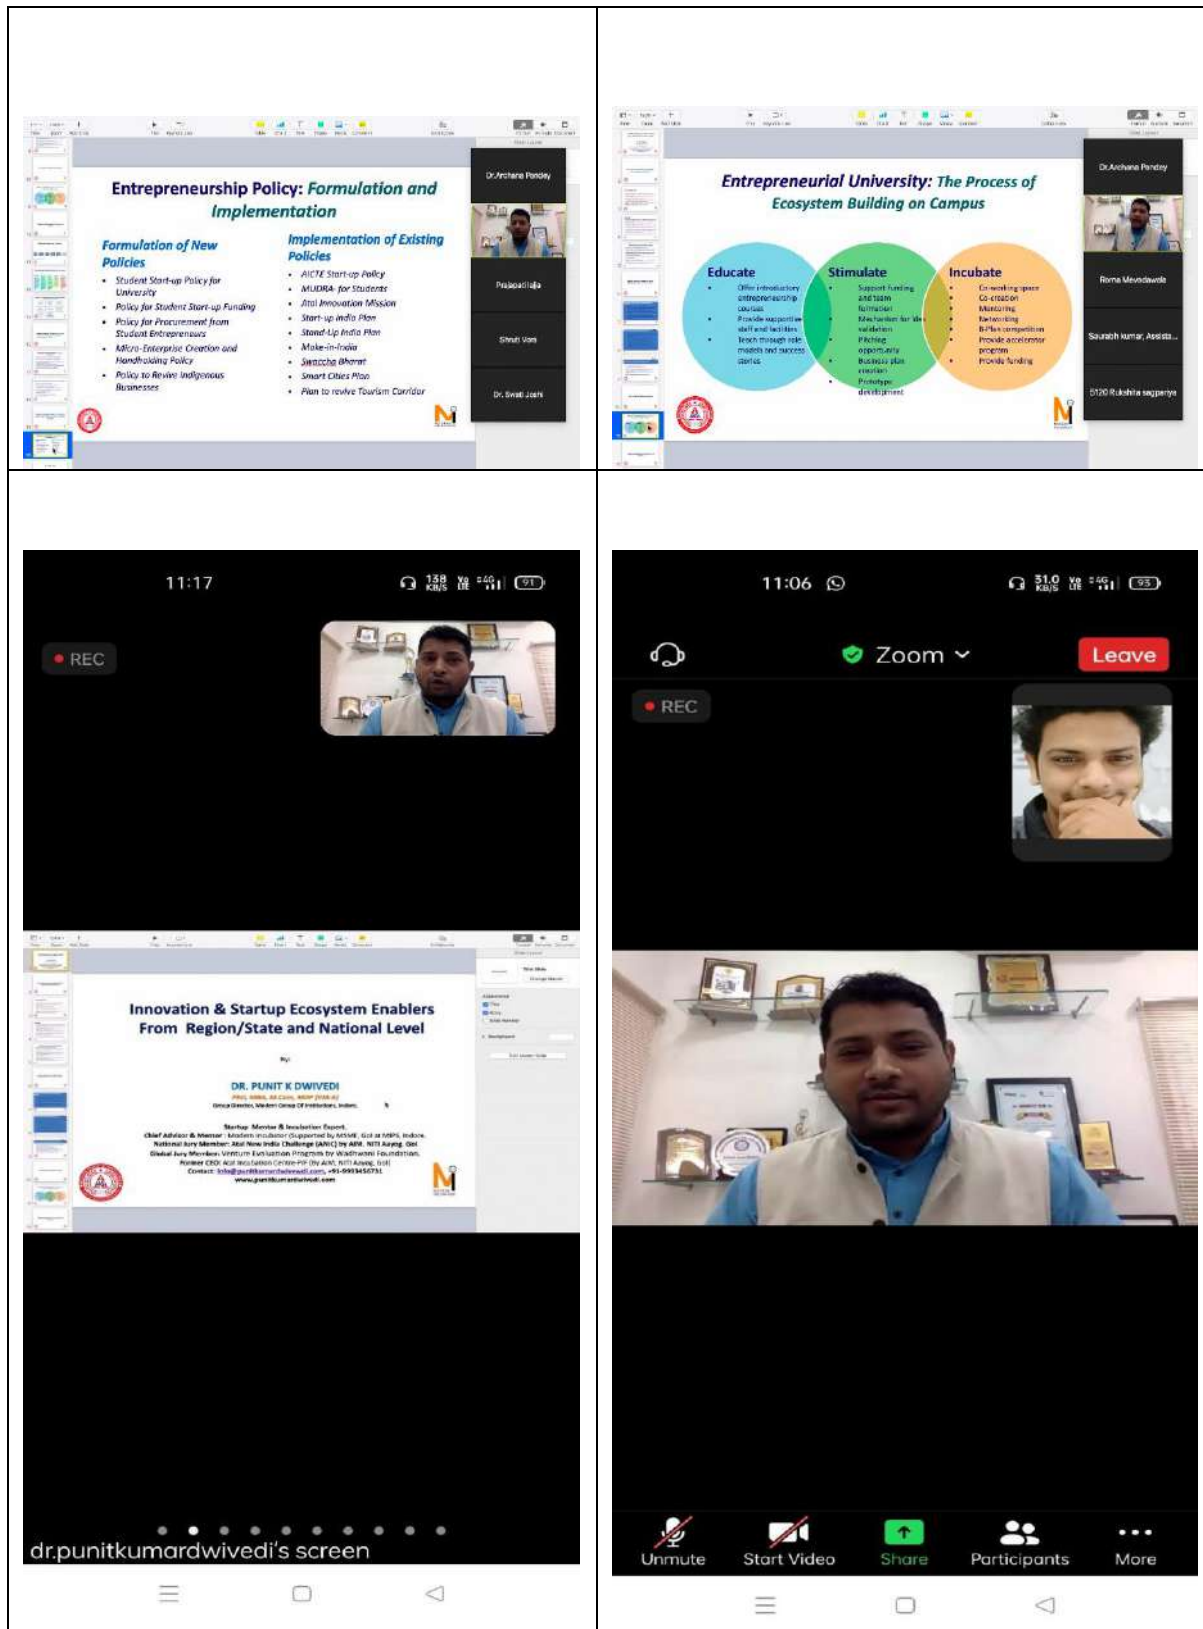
Entrepreneurship Policy: Formulation and Implementation

Formulation of New Policies
- Student Start-up Policy for University
- Policy for Student Start-up Funding
- Policy for Procurement from Student Entrepreneurs
- Micro-Enterprise Creation and Handholding Policy
- Policy to Revive Indigenous Businesses

Implementation of Existing Policies
- AICTE Start-up Policy
- MUDRA- for Students
- Atal Innovation Mission
- Start-up India Plan
- Stand-Up India Plan
- Make-in-India
- Swaccha Bharat
- Smart Cities Plan
- Plan to revive Tourism Corridor

Dr.Archana Pandey
Prajapati Jaja
Shruti Vani
Dr. Swati Joshi

Entrepreneurial University: The Process of Ecosystem Building on Campus

Educate
- Offer introductory entrepreneurship courses
- Provide supportive staff and facilities
- Teach through role models and success stories

Stimulate
- Support funding and team formation
- Mechanism for idea validation
- Pitching opportunity
- Business plan creation
- Prototype development

Incubate
- Co-working space
- Co-creation
- Mentoring
- Networking
- B-Plan competition
- Provide accelerator program
- Provide funding

Dr.Archana Pandey
Roma Mevadawala
Saurabh kumar, Assista...
5120 Rukshita sagpariya

11:17
158 KB/S
91
REC

Innovation & Startup Ecosystem Enablers From Region/State and National Level

By:

DR. PUNIT K DWIVEDI
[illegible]
Group Director, Modern Group Of Institutions, Indore.

Startup Mentor & Incubation Expert.
Chief Advisor & Mentor : Modern Incubator (Supported by MSME, GoI at MPS, Indore.
National Jury Member: Atal New India Challenge (ANIC) by AIM, NITI Aayog, GoI
Global Jury Member: Venture Evaluation Program by Wadhwani Foundation.
Former CEO: Atal Incubation Centre-PIF (by AIM, NITI Aayog, GoI)
Contact: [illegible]
www.punitkumardwivedi.com

dr.punitkumardwivedi's screen

11:06
31.0 KB/S
93
Zoom
Leave
REC

Unmute
Start Video
Share
Participants
More